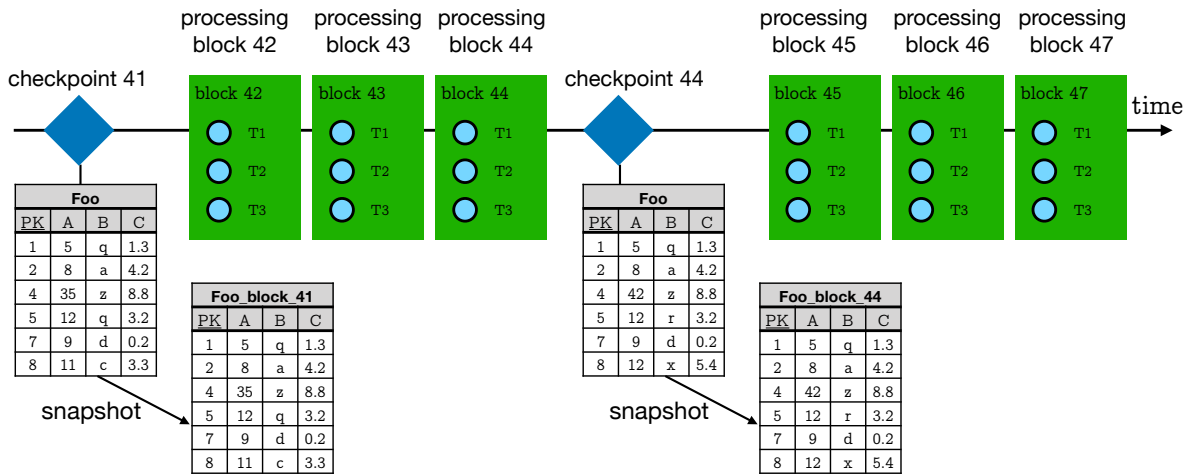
processing block 42

processing block 43

processing block 44

processing block 45

processing block 46

processing block 47

checkpoint 41

block 42
T1
T2
T3

block 43
T1
T2
T3

block 44
T1
T2
T3

checkpoint 44

block 45
T1
T2
T3

block 46
T1
T2
T3

block 47
T1
T2
T3

time

Foo

| PK | A | B | C |
|---|---|---|---|
| 1 | 5 | q | 1.3 |
| 2 | 8 | a | 4.2 |
| 4 | 35 | z | 8.8 |
| 5 | 12 | q | 3.2 |
| 7 | 9 | d | 0.2 |
| 8 | 11 | c | 3.3 |

snapshot

Foo_block_41

| PK | A | B | C |
|---|---|---|---|
| 1 | 5 | q | 1.3 |
| 2 | 8 | a | 4.2 |
| 4 | 35 | z | 8.8 |
| 5 | 12 | q | 3.2 |
| 7 | 9 | d | 0.2 |
| 8 | 11 | c | 3.3 |

Foo

| PK | A | B | C |
|---|---|---|---|
| 1 | 5 | q | 1.3 |
| 2 | 8 | a | 4.2 |
| 4 | 42 | z | 8.8 |
| 5 | 12 | r | 3.2 |
| 7 | 9 | d | 0.2 |
| 8 | 12 | x | 5.4 |

snapshot

Foo_block_44

| PK | A | B | C |
|---|---|---|---|
| 1 | 5 | q | 1.3 |
| 2 | 8 | a | 4.2 |
| 4 | 42 | z | 8.8 |
| 5 | 12 | r | 3.2 |
| 7 | 9 | d | 0.2 |
| 8 | 12 | x | 5.4 |